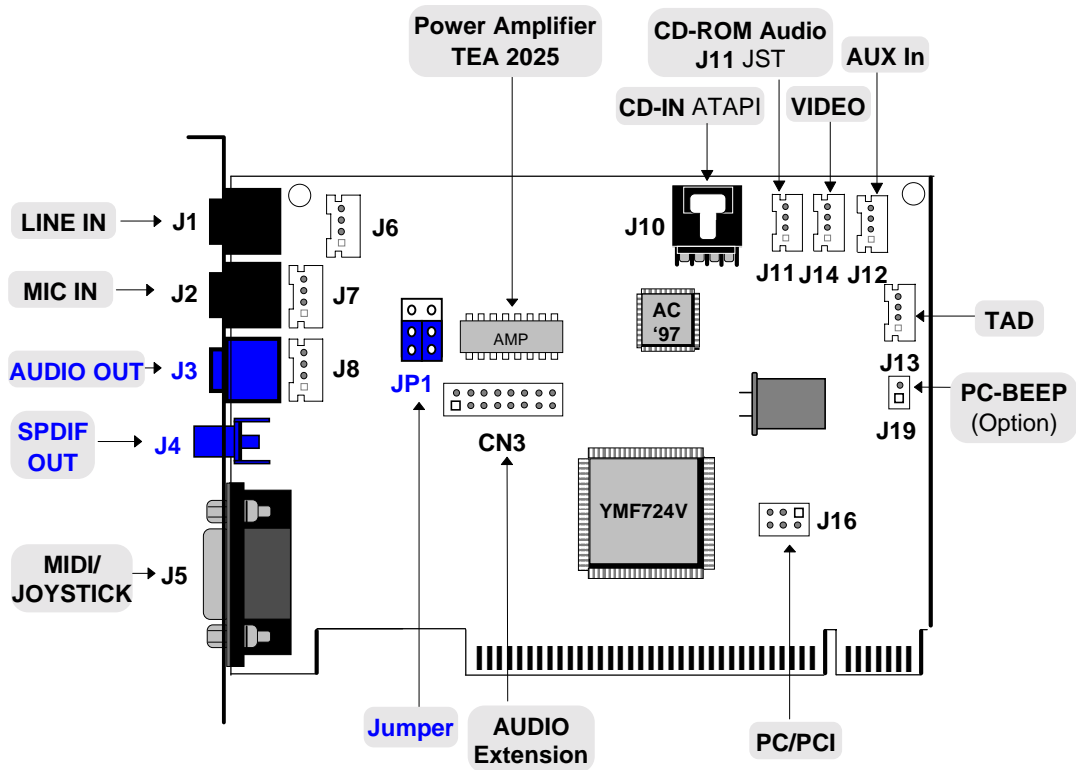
Power Amplifier
TEA 2025

CD-ROM Audio
J11 JST

AUX In

CD-IN ATAPI

VIDEO

LINE IN J1

J6

J10

J11 J14 J12

MIC IN J2

J7

AC '97

TAD

AMP

J13

AUDIO OUT J3

J8

JP1

PC-BEEP (Option)

J19

SPDIF OUT J4

CN3

YMF724V

J16

MIDI/ JOYSTICK J5

Jumper

AUDIO Extension

PC/PCI